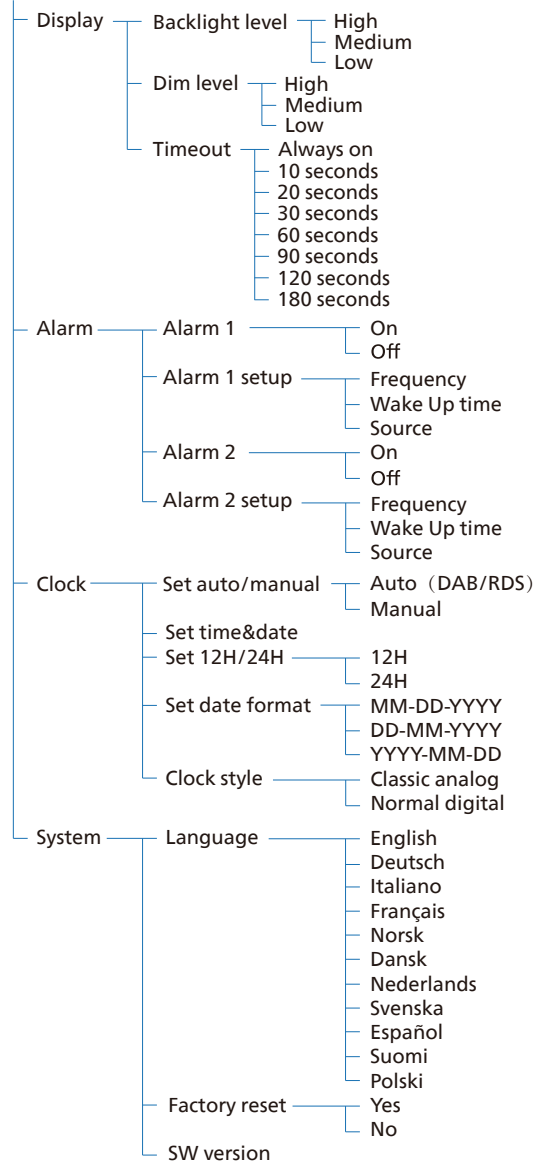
Display
Backlight level
High
Medium
Low
Dim level
High
Medium
Low
Timeout
Always on
10 seconds
20 seconds
30 seconds
60 seconds
90 seconds
120 seconds
180 seconds

Alarm
Alarm 1
On
Off
Alarm 1 setup
Frequency
Wake Up time
Source
Alarm 2
On
Off
Alarm 2 setup
Frequency
Wake Up time
Source

Clock
Set auto/manual
Auto（DAB/RDS）
Manual
Set time&date
Set 12H/24H
12H
24H
Set date format
MM-DD-YYYY
DD-MM-YYYY
YYYY-MM-DD
Clock style
Classic analog
Normal digital

System
Language
English
Deutsch
Italiano
Français
Norsk
Dansk
Nederlands
Svenska
Español
Suomi
Polski
Factory reset
Yes
No
SW version